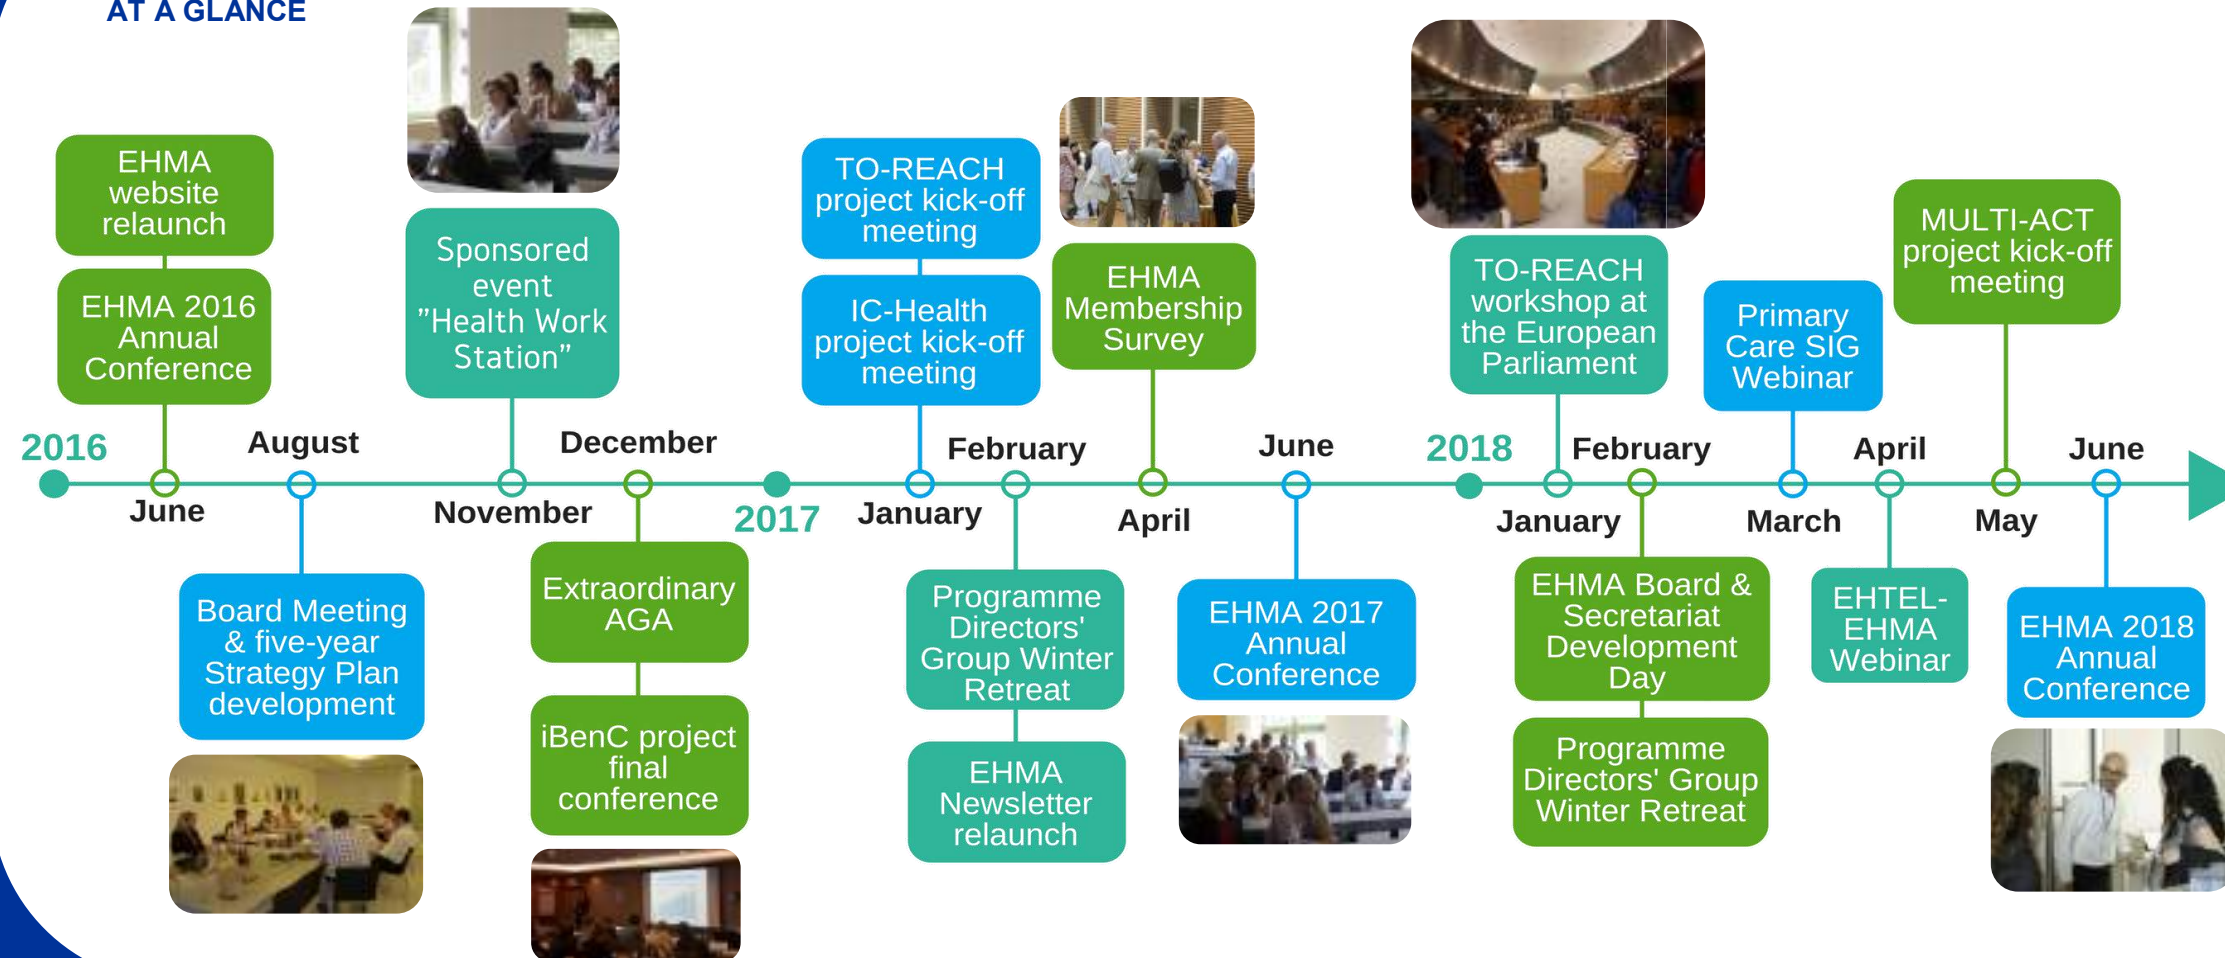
AT A GLANCE

EHMA website relaunch

EHMA 2016 Annual Conference

Sponsored event "Health Work Station"

TO-REACH project kick-off meeting

IC-Health project kick-off meeting

EHMA Membership Survey

TO-REACH workshop at the European Parliament

Primary Care SIG Webinar

MULTI-ACT project kick-off meeting

2016

August

December

February

June

2018

February

April

June

June

November

2017

January

April

January

March

May

Board Meeting & five-year Strategy Plan development

Extraordinary AGA

iBenC project final conference

Programme Directors' Group Winter Retreat

EHMA Newsletter relaunch

EHMA 2017 Annual Conference

EHMA Board & Secretariat Development Day

Programme Directors' Group Winter Retreat

EHTEL-EHMA Webinar

EHMA 2018 Annual Conference